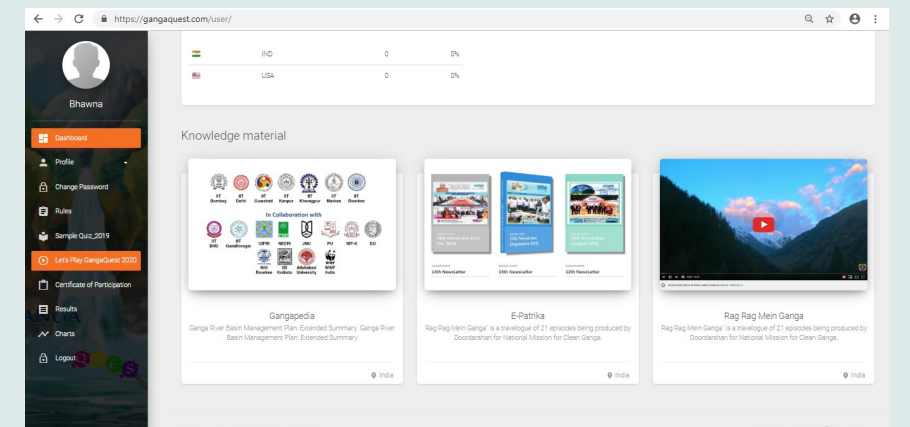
https://gangaquest.com/user/

Bhawna

Dashboard
Profile
Change Password
Rules
Sample Quiz_2019
Let's Play GangaQuest 2020
Certificate of Participation
Results
Charts
Logout

| | | | |
|---|---|---|---|
| | IND | 0 | 0% |
| | USA | 0 | 0% |

Knowledge material

IIT Bombay IIT Delhi IIT Guwahati IIT Kanpur IIT Kharagpur IIT Madras IIT Roorkee
In Collaboration with
IIT BHU IIT Gandhinagar CIFRI NEERI JNU PU NIT-K DU NIH Roorkee ISI Kolkata Allahabad University WWF India

Gangapedia
Ganga River Basin Management Plan: Extended Summary. Ganga River Basin Management Plan: Extended Summary

India

14th Newsletter
13th Newsletter
12th Newsletter

E-Patrika
Rag Rag Mein Ganga' is a travelogue of 21 episodes being produced by Doordarshan for National Mission for Clean Ganga.

India

Rag Rag Mein Ganga
Rag Rag Mein Ganga' is a travelogue of 21 episodes being produced by Doordarshan for National Mission for Clean Ganga.

India